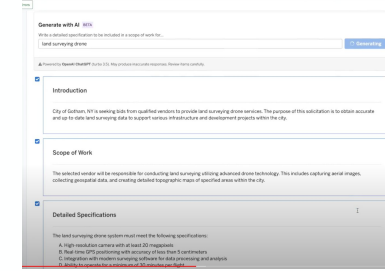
Generate with AI BETA

Write a detailed specification to be included in a scope of work for...

land surveying drone

Generating

Powered by OpenAI ChatGPT (turbo 3.5). May produce inaccurate responses. Review items carefully.

Introduction

City of Gotham, NY is seeking bids from qualified vendors to provide land surveying drone services. The purpose of this solicitation is to obtain accurate and up-to-date land surveying data to support various infrastructure and development projects within the city.

Scope of Work

The selected vendor will be responsible for conducting land surveying utilizing advanced drone technology. This includes capturing aerial images, collecting geospatial data, and creating detailed topographic maps of specified areas within the city.

Detailed Specifications

The land surveying drone system must meet the following specifications:

A. High-resolution camera with at least 20 megapixels
B. Real-time GPS positioning with accuracy of less than 5 centimeters
C. Integration with modern surveying software for data processing and analysis
D. Ability to operate for a minimum of 30 minutes per flight